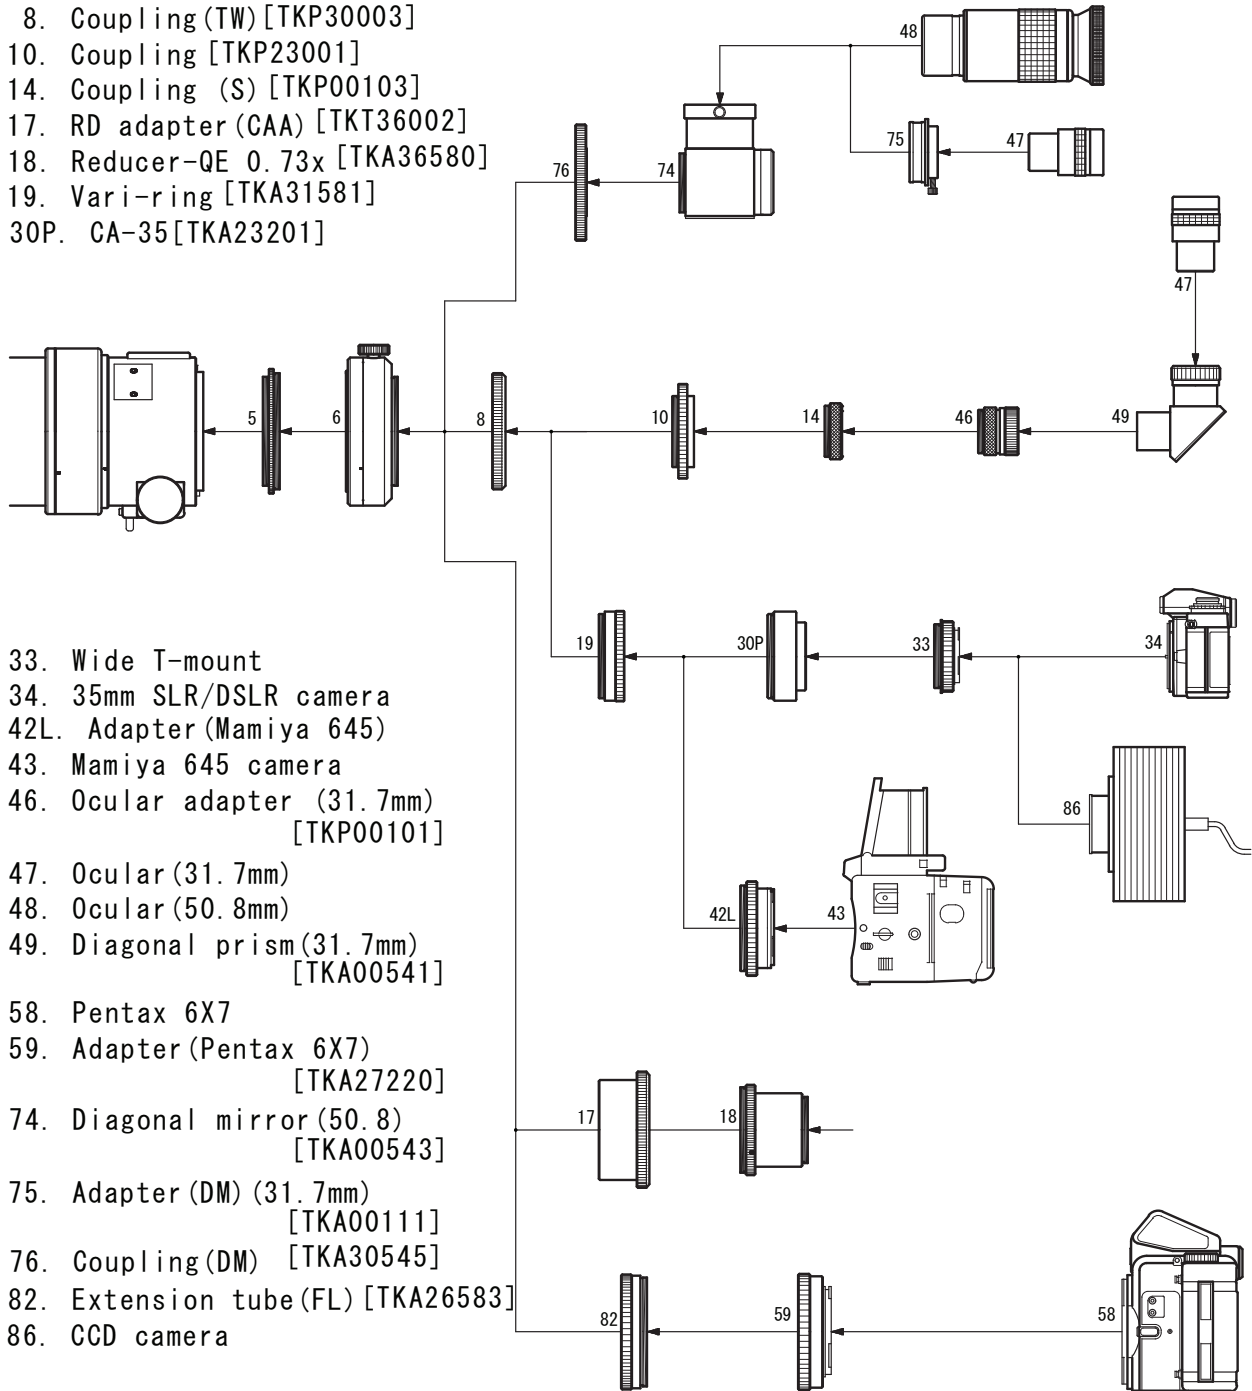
8. Coupling(TW)[TKP30003]
10. Coupling[TKP23001]
14. Coupling (S)[TKP00103]
17. RD adapter(CAA)[TKT36002]
18. Reducer-QE 0.73x[TKA36580]
19. Vari-ring[TKA31581]
30P. CA-35[TKA23201]

48
74
76
75
47
47
49
46
14
10
8
6
5
19
30P
33
34
86
42L
43
17
18
82
59
58

33. Wide T-mount
34. 35mm SLR/DSLR camera
42L. Adapter(Mamiya 645)
43. Mamiya 645 camera
46. Ocular adapter (31.7mm) [TKP00101]
47. Ocular(31.7mm)
48. Ocular(50.8mm)
49. Diagonal prism(31.7mm) [TKA00541]
58. Pentax 6X7
59. Adapter(Pentax 6X7) [TKA27220]
74. Diagonal mirror(50.8) [TKA00543]
75. Adapter(DM)(31.7mm) [TKA00111]
76. Coupling(DM) [TKA30545]
82. Extension tube(FL)[TKA26583]
86. CCD camera